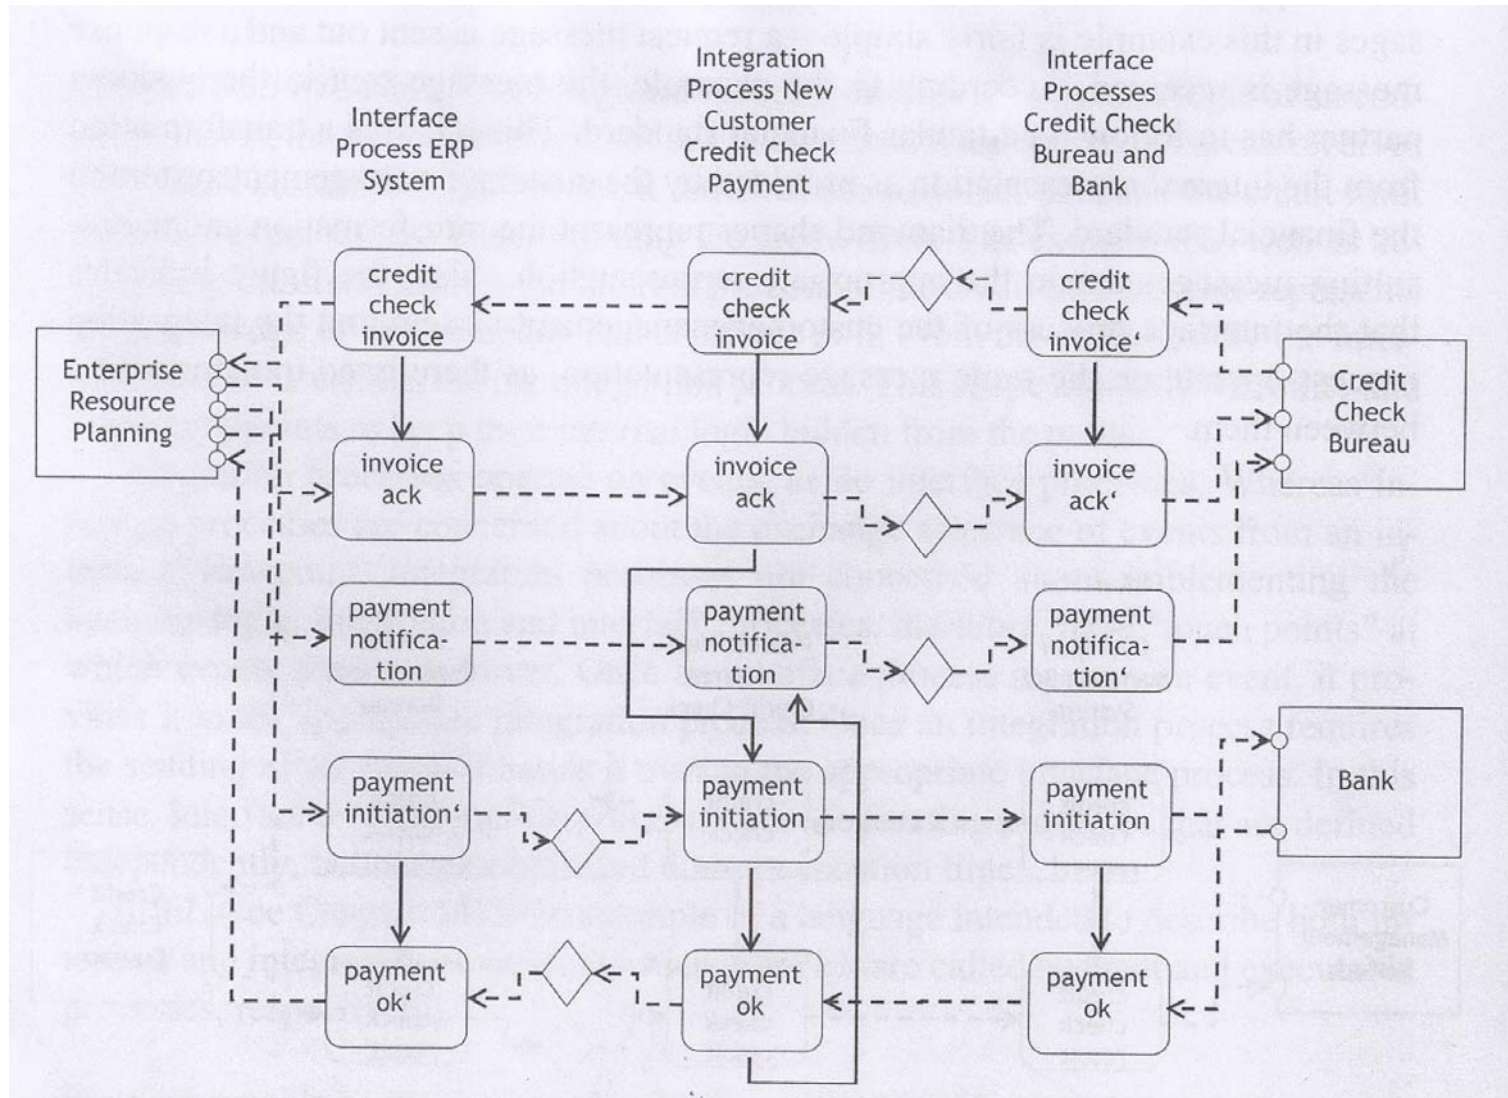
Interface Process ERP System

Integration Process New Customer Credit Check Payment

Interface Processes Credit Check Bureau and Bank

Enterprise Resource Planning

credit check invoice

credit check invoice

credit check invoice'

Credit Check Bureau

invoice ack

invoice ack

invoice ack'

payment notification

payment notification

payment notification'

payment initiation'

payment initiation

payment initiation

Bank

payment ok'

payment ok

payment ok